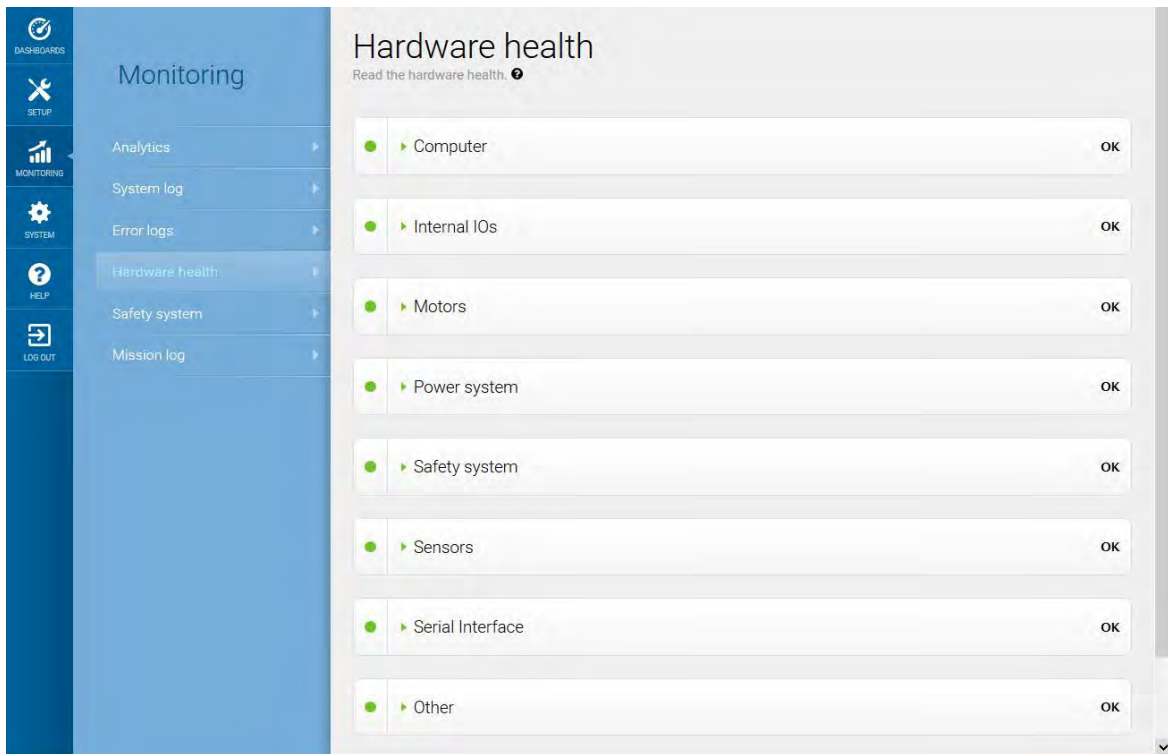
DASHBOARDS
SETUP
MONITORING
SYSTEM
HELP
LOG OUT

Monitoring

Analytics
System log
Error logs
Hardware health
Safety system
Mission log

Hardware health
Read the hardware health.

Computer OK
Internal IOs OK
Motors OK
Power system OK
Safety system OK
Sensors OK
Serial Interface OK
Other OK